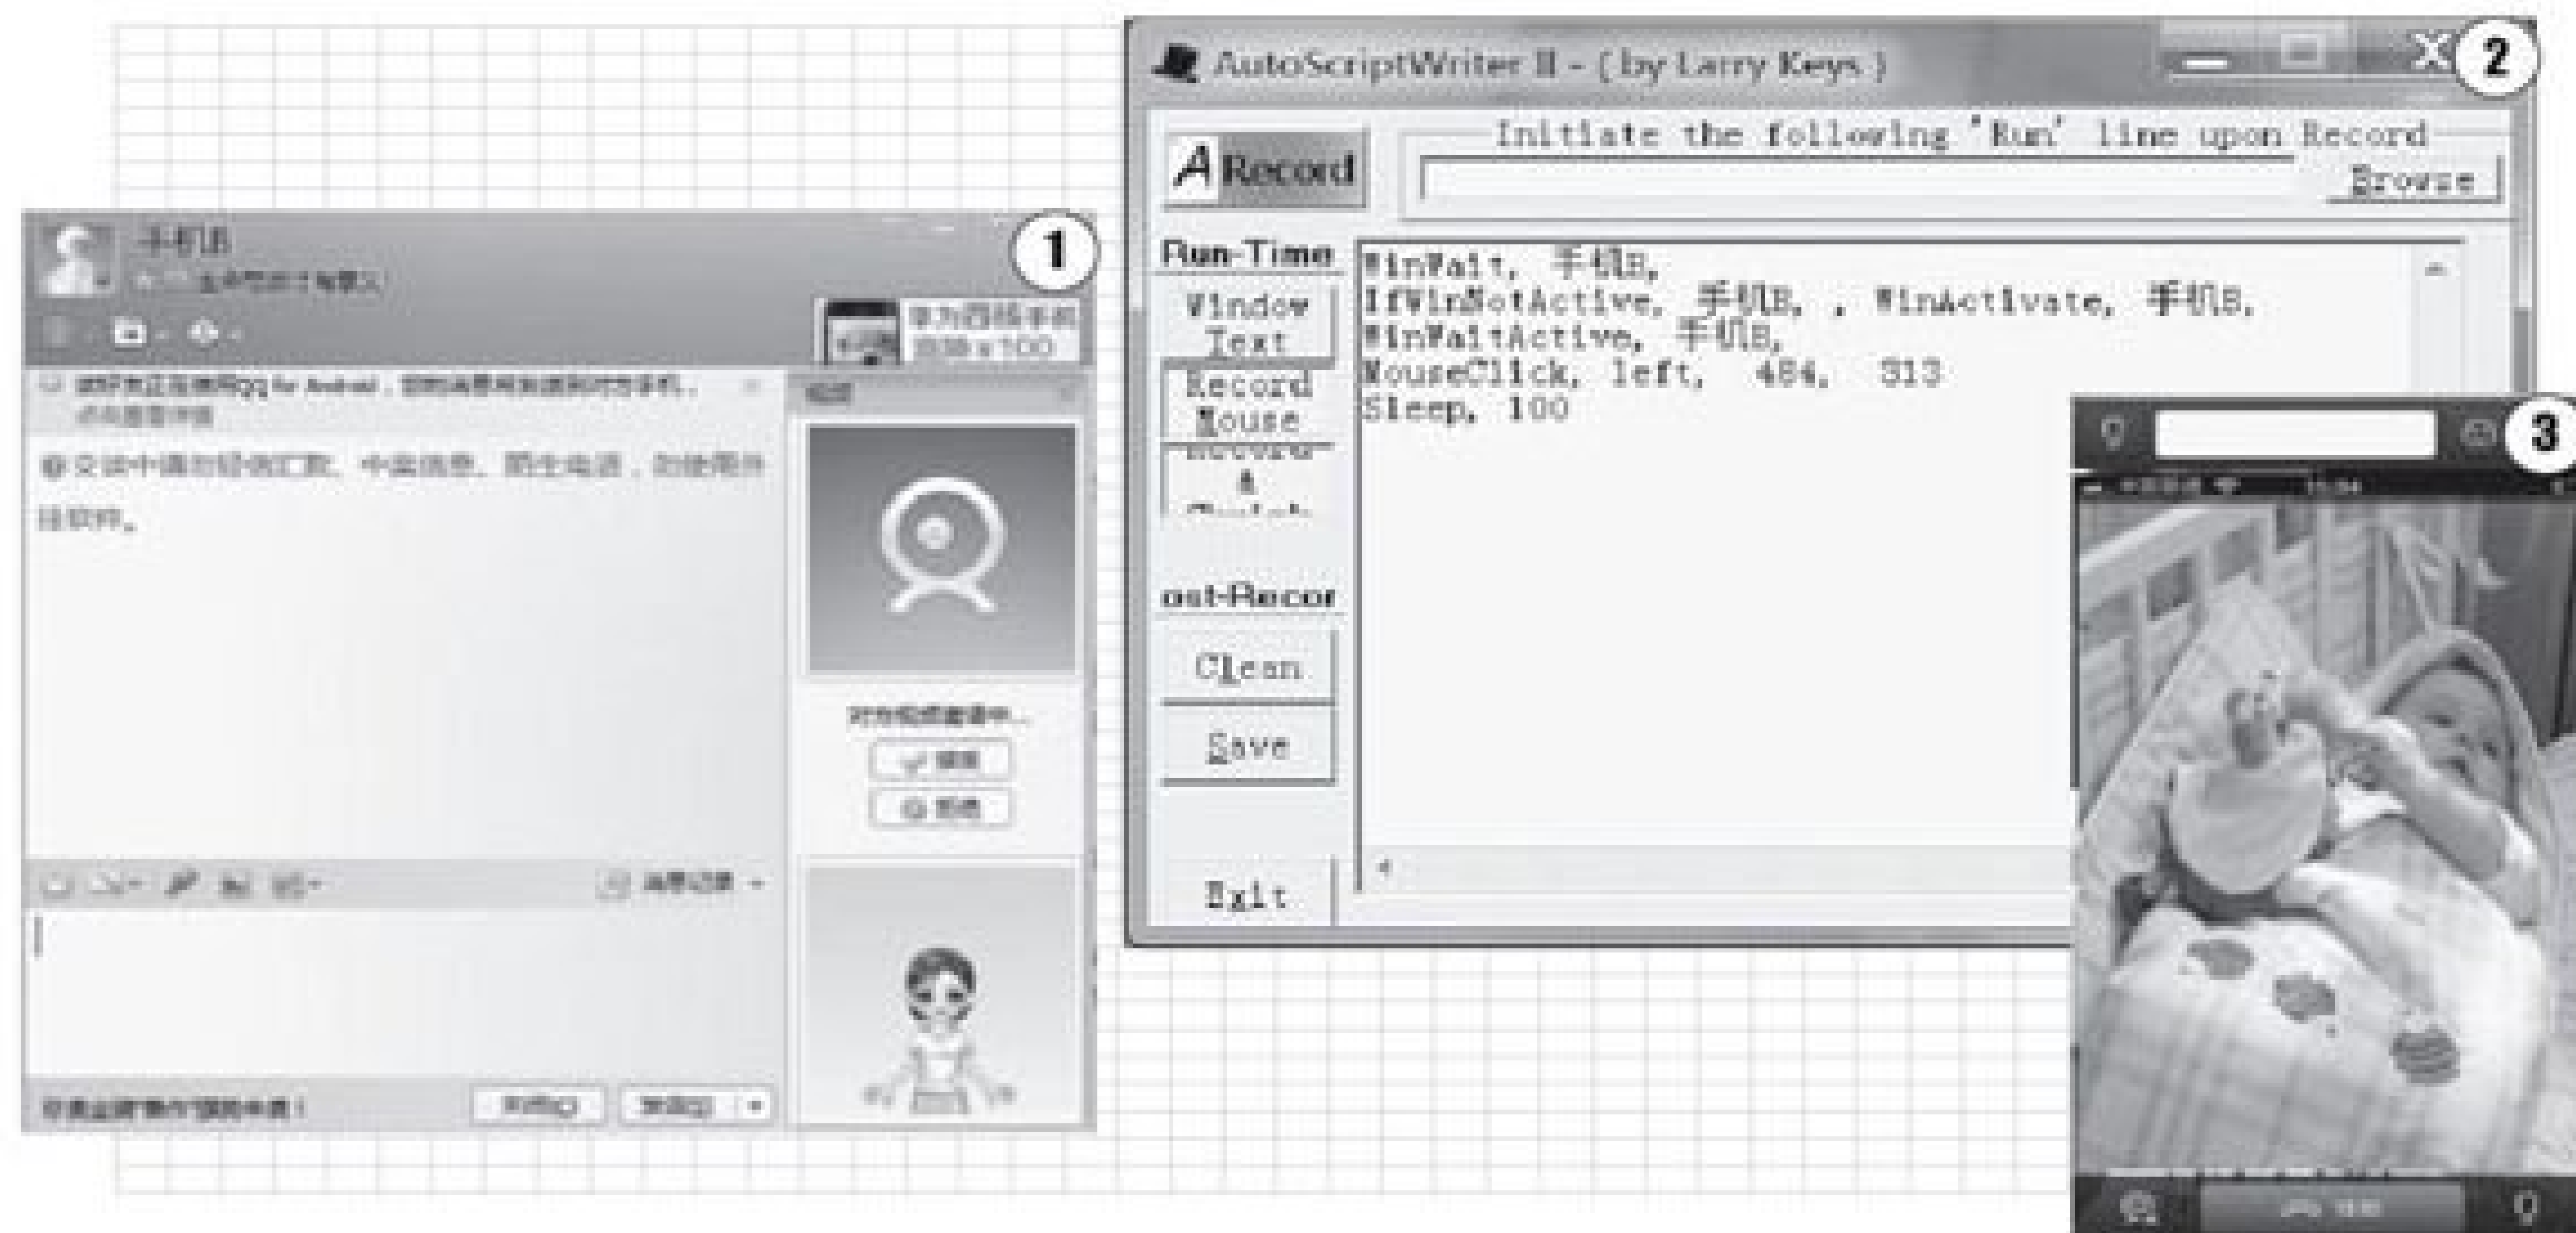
1

手机B

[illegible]

华为四核手机
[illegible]

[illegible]

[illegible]

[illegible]

对方视频邀请中...

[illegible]

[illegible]

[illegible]

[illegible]

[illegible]

2

AutoScriptWriter II - ( by Larry Keys )

Record

Initiate the following 'Run' line upon Record

Browse

Run-Time

Window Text

Record Mouse

Record & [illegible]

ost-Recor

Clean

Save

Exit

WinWait, 手机B,
IfWinNotActive, 手机B, , WinActivate, 手机B,
WinWaitActive, 手机B,
MouseClick, left, 484, 313
Sleep, 100

3

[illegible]